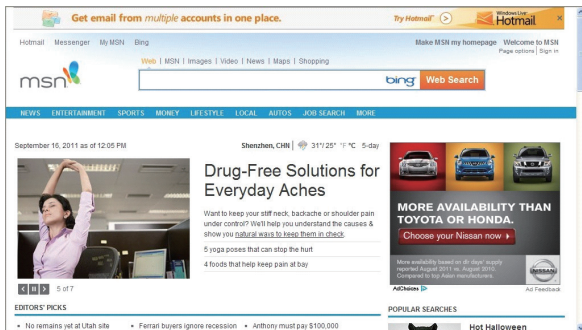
Get email from multiple accounts in one place. Try Hotmail Windows Live Hotmail

Hotmail Messenger My MSN Bing

Make MSN my homepage Welcome to MSN
Page options | Sign in

msn

Web | MSN | Images | Video | News | Maps | Shopping

bing Web Search

NEWS ENTERTAINMENT SPORTS MONEY LIFESTYLE LOCAL AUTOS JOB SEARCH MORE

September 16, 2011 as of 12:05 PM

Shenzhen, CHN 31°/25° °F °C 5-day

Drug-Free Solutions for Everyday Aches

Want to keep your stiff neck, backache or shoulder pain under control? We'll help you understand the causes & show you natural ways to keep them in check.

5 yoga poses that can stop the hurt

4 foods that help keep pain at bay

5 of 7

MORE AVAILABILITY THAN TOYOTA OR HONDA.

Choose your Nissan now

*More availability based on dh days' supply reported August 2011 vs. August 2010. Compared to top Asian manufacturers.

NISSAN

AdChoices

Ad Feedback

EDITORS' PICKS

• No remains yet at Utah site • Ferrari buyers ignore recession • Anthony must pay $100,000

POPULAR SEARCHES

Hot Halloween